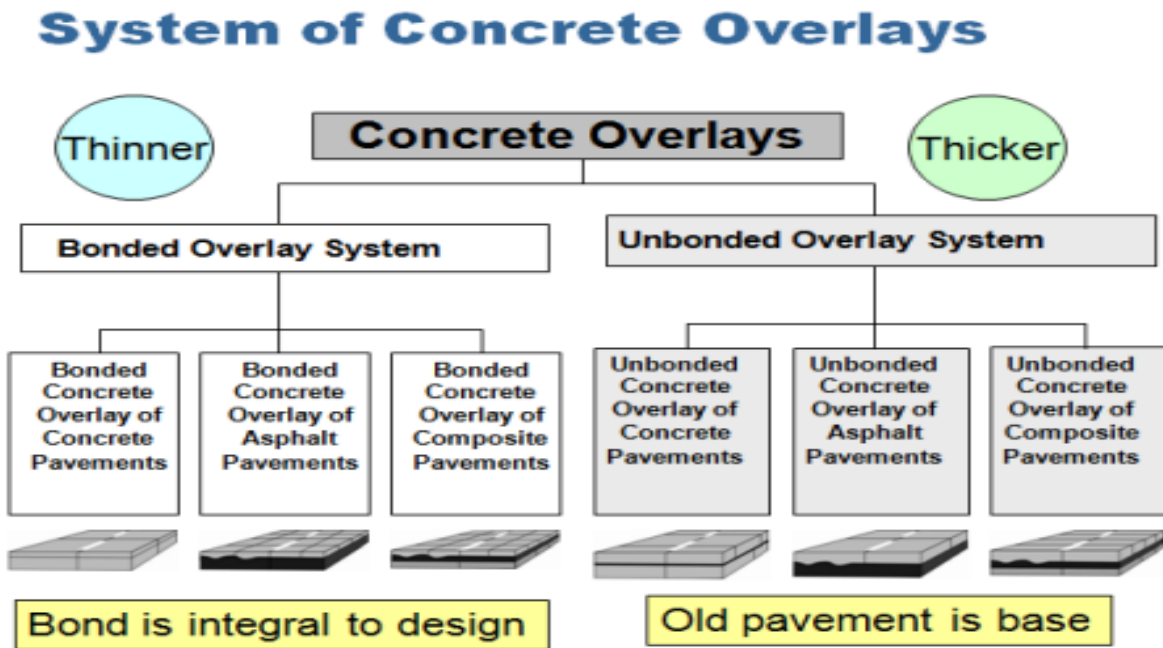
System of Concrete Overlays

Thinner

Concrete Overlays

Thicker

Bonded Overlay System

Unbonded Overlay System

Bonded Concrete Overlay of Concrete Pavements

Bonded Concrete Overlay of Asphalt Pavements

Bonded Concrete Overlay of Composite Pavements

Unbonded Concrete Overlay of Concrete Pavements

Unbonded Concrete Overlay of Asphalt Pavements

Unbonded Concrete Overlay of Composite Pavements

Bond is integral to design

Old pavement is base